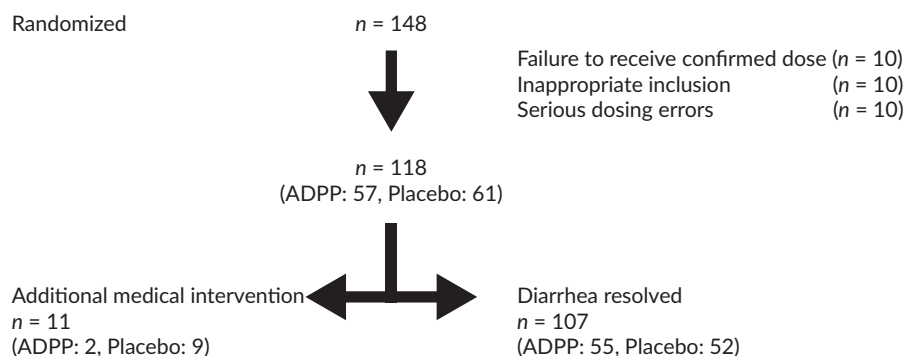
Randomized $n$ = 148

Failure to receive confirmed dose ($n$ = 10)
Inappropriate inclusion ($n$ = 10)
Serious dosing errors ($n$ = 10)

$n$ = 118
(ADPP: 57, Placebo: 61)

Additional medical intervention
$n$ = 11
(ADPP: 2, Placebo: 9)

Diarrhea resolved
$n$ = 107
(ADPP: 55, Placebo: 52)